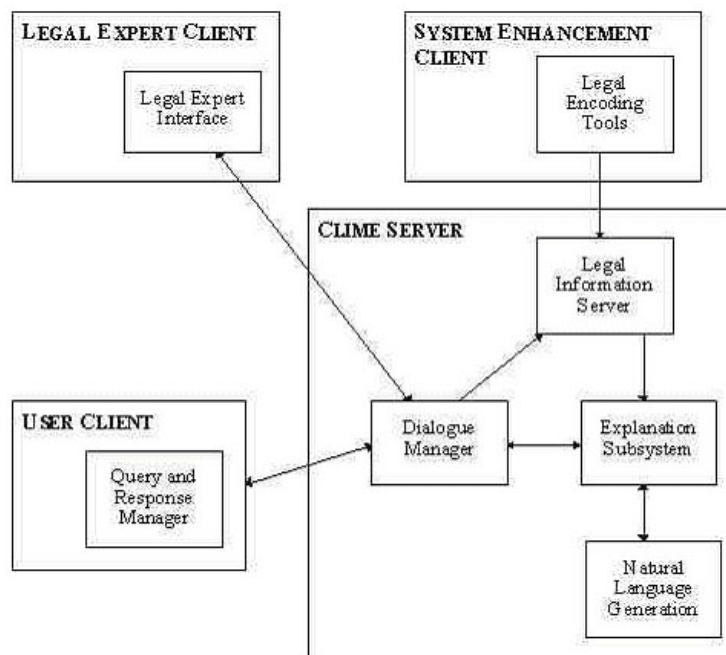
LEGAL EXPERT CLIENT

Legal Expert Interface

SYSTEM ENHANCEMENT CLIENT

Legal Encoding Tools

CLIME SERVER

Legal Information Server

USER CLIENT

Query and Response Manager

Dialogue Manager

Explanation Subsystem

Natural Language Generation